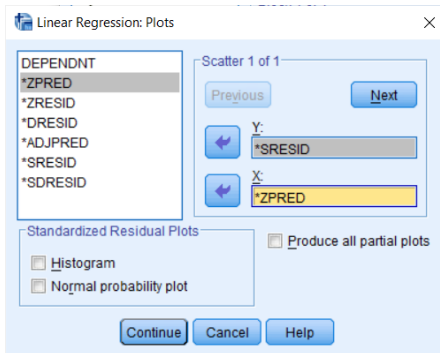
Linear Regression: Plots

DEPENDNT
*ZPRED
*ZRESID
*DRESID
*ADJPRED
*SRESID
*SDRESID

Scatter 1 of 1

Previous

Next

Y:
*SRESID

X:
*ZPRED

Standardized Residual Plots

Histogram

Normal probability plot

Produce all partial plots

Continue

Cancel

Help